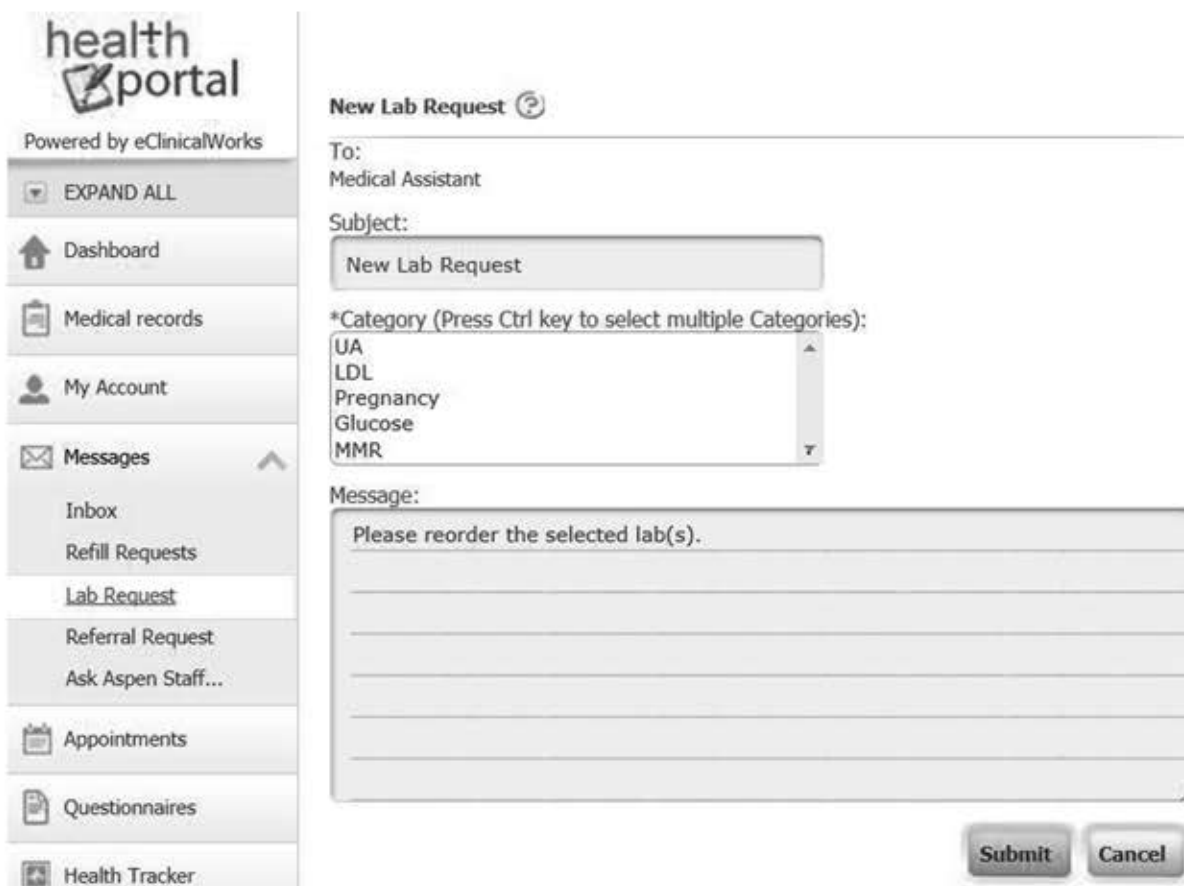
health portal

Powered by eClinicalWorks

EXPAND ALL

Dashboard

Medical records

My Account

Messages

Inbox

Refill Requests

Lab Request

Referral Request

Ask Aspen Staff...

Appointments

Questionnaires

Health Tracker

New Lab Request

To:
Medical Assistant

Subject:

New Lab Request

*Category (Press Ctrl key to select multiple Categories):

UA
LDL
Pregnancy
Glucose
MMR

Message:

Please reorder the selected lab(s).

Submit

Cancel